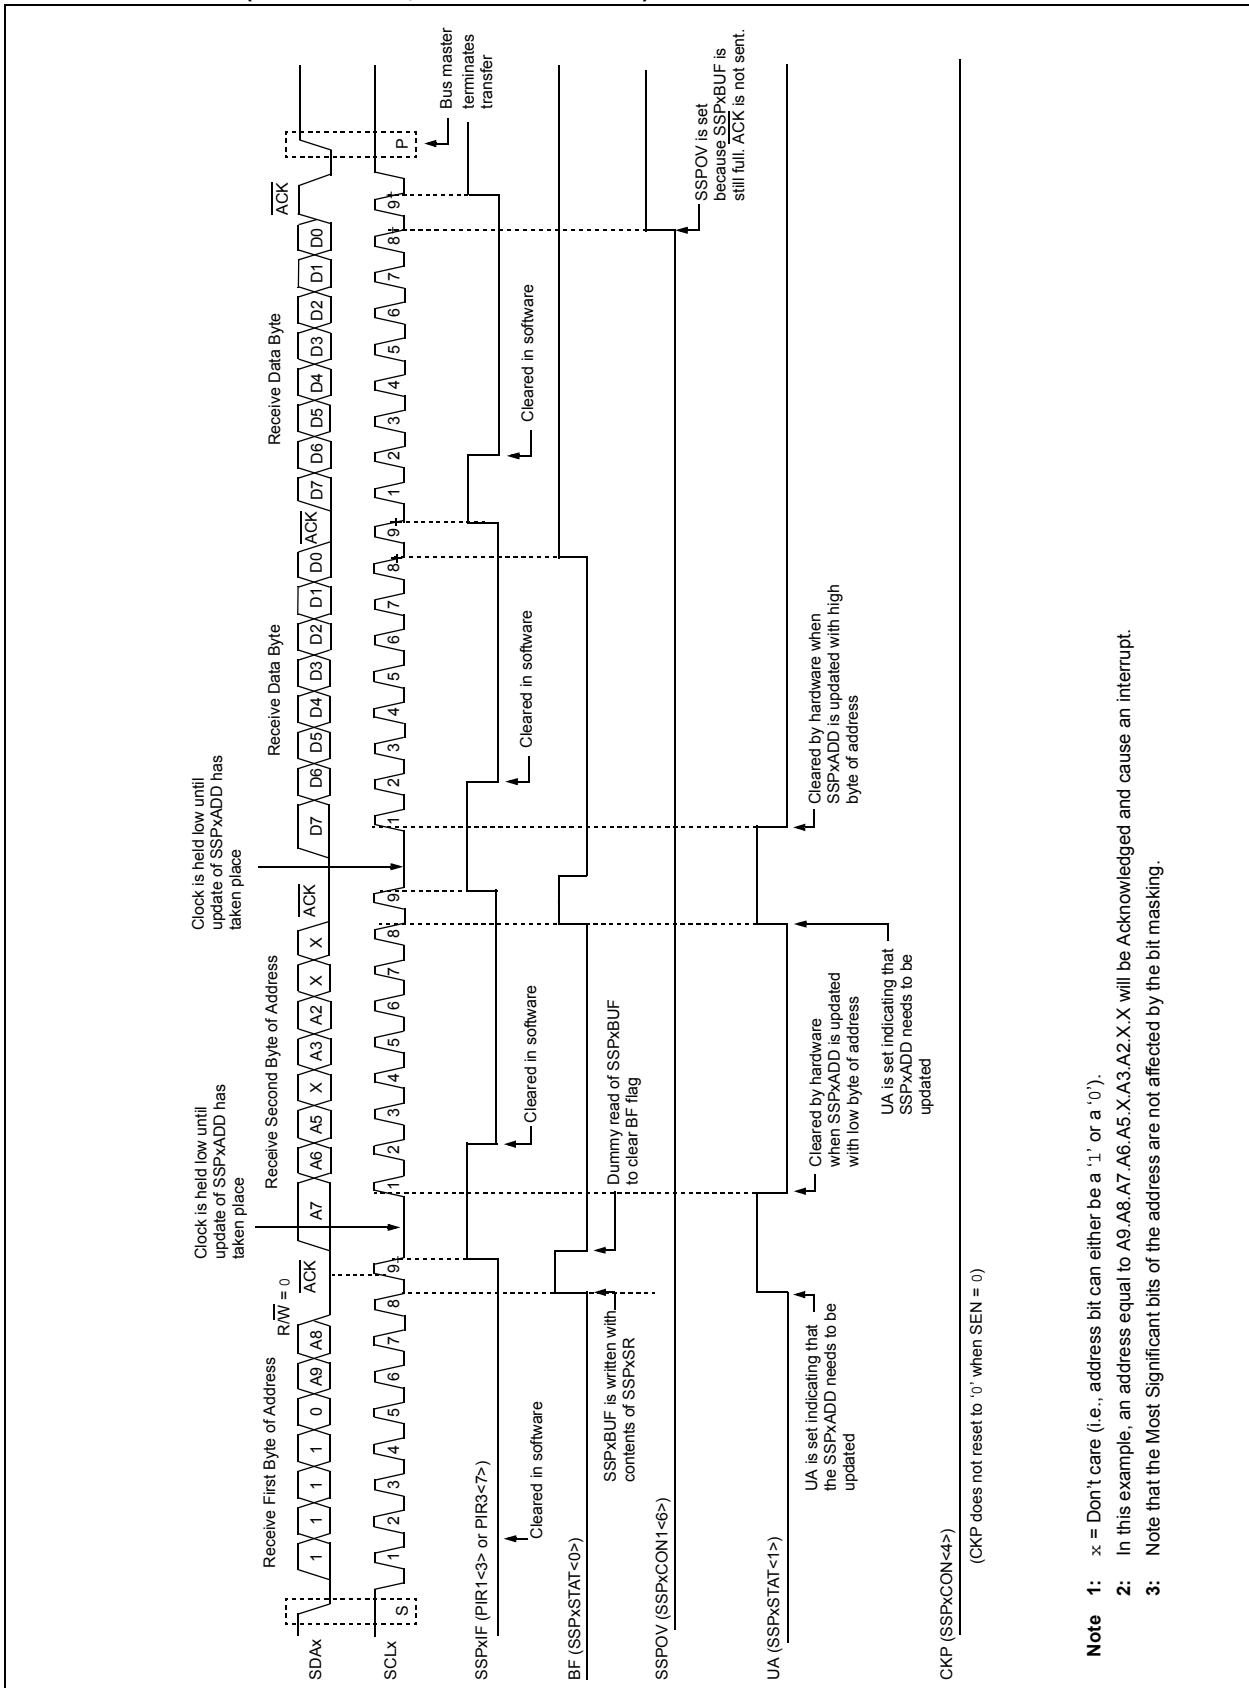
Receive First Byte of Address

$R/\overline{W} = 0$

1 1 1 1 0 A9 A8 $\overline{ACK}$

Clock is held low until update of SSPxADD has taken place

Receive Second Byte of Address

A7 A6 A5 X A3 A2 X X $\overline{ACK}$

Clock is held low until update of SSPxADD has taken place

Receive Data Byte

D7 D6 D5 D4 D3 D2 D1 D0 $\overline{ACK}$

Receive Data Byte

D7 D6 D5 D4 D3 D2 D1 D0 $\overline{ACK}$

P

Bus master terminates transfer

SDAx

SCLx

S 1 2 3 4 5 6 7 8 9 1 2 3 4 5 6 7 8 9 1 2 3 4 5 6 7 8 9 1 2 3 4 5 6 7 8 9 P

SSPxIF (PIR1<3> or PIR3<7>)

Cleared in software

Cleared in software

Cleared in software

Cleared in software

BF (SSPxSTAT<0>)

SSPxBUF is written with contents of SSPxSR

Dummy read of SSPxBUF to clear BF flag

SSPOV (SSPxCON1<6>)

SSPOV is set because SSPxBUF is still full. $\overline{ACK}$ is not sent.

UA (SSPxSTAT<1>)

UA is set indicating that the SSPxADD needs to be updated

Cleared by hardware when SSPxADD is updated with low byte of address

UA is set indicating that SSPxADD needs to be updated

Cleared by hardware when SSPxADD is updated with high byte of address

CKP (SSPxCON<4>)

(CKP does not reset to '0' when SEN = 0)

**Note 1:** x = Don't care (i.e., address bit can either be a '1' or a '0').

**2:** In this example, an address equal to A9.A8.A7.A6.A5.X.A3.A2.X.X will be Acknowledged and cause an interrupt.

**3:** Note that the Most Significant bits of the address are not affected by the bit masking.